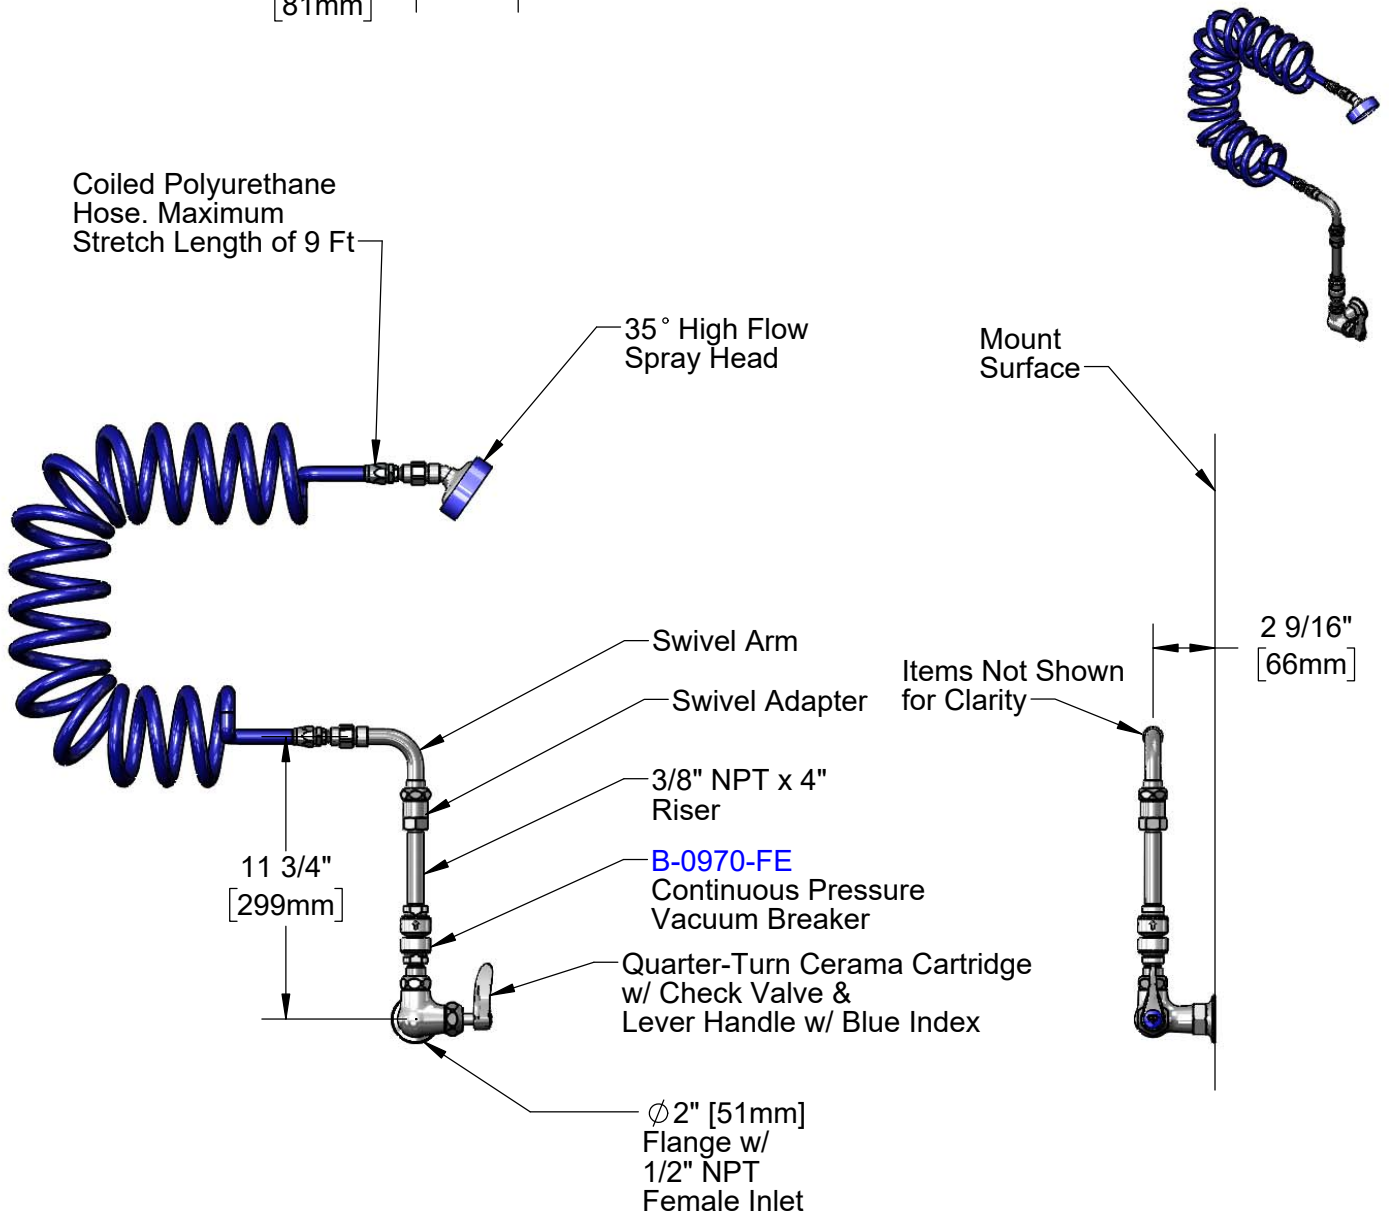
[81mm]

Coiled Polyurethane Hose. Maximum Stretch Length of 9 Ft

35° High Flow Spray Head

Mount Surface

Swivel Arm

Swivel Adapter

Items Not Shown for Clarity

2 9/16"
[66mm]

3/8" NPT x 4" Riser

11 3/4"
[299mm]

B-0970-FE
Continuous Pressure Vacuum Breaker

Quarter-Turn Cerama Cartridge w/ Check Valve & Lever Handle w/ Blue Index

$\varnothing$2" [51mm]
Flange w/
1/2" NPT
Female Inlet